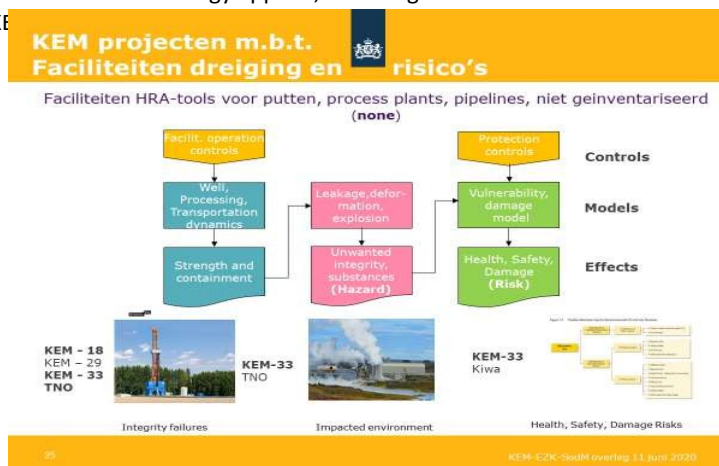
KEM projecten m.b.t. Faciliteiten dreiging en risico's

Faciliteiten HRA-tools voor putten, process plants, pipelines, niet geinventariseerd (none)

Facilit. operation controls

Well, Processing, Transportation dynamics

Strength and containment

Leakage, deformation, explosion

Unwanted integrity, substances (Hazard)

Protection controls

Vulnerability, damage model

Health, Safety, Damage (Risk)

Controls

Models

Effects

KEM - 18
KEM - 29
KEM - 33
TNO

KEM-33
TNO

KEM-33
Kiwa

Integrity failures

Impacted environment

Health, Safety, Damage Risks

25

KEM-EZK-SodM overleg 11 juni 2020